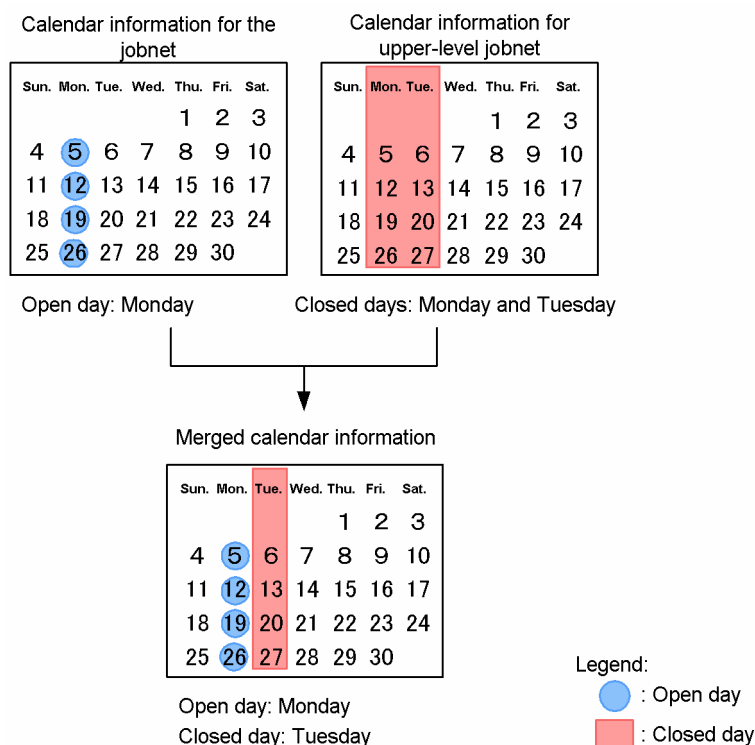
Calendar information for the jobnet

| Sun. | Mon. | Tue. | Wed. | Thu. | Fri. | Sat. |
|---|---|---|---|---|---|---|
| | | | | 1 | 2 | 3 |
| 4 | 5 | 6 | 7 | 8 | 9 | 10 |
| 11 | 12 | 13 | 14 | 15 | 16 | 17 |
| 18 | 19 | 20 | 21 | 22 | 23 | 24 |
| 25 | 26 | 27 | 28 | 29 | 30 | |

Open day: Monday

Calendar information for upper-level jobnet

| Sun. | Mon. | Tue. | Wed. | Thu. | Fri. | Sat. |
|---|---|---|---|---|---|---|
| | | | | 1 | 2 | 3 |
| 4 | 5 | 6 | 7 | 8 | 9 | 10 |
| 11 | 12 | 13 | 14 | 15 | 16 | 17 |
| 18 | 19 | 20 | 21 | 22 | 23 | 24 |
| 25 | 26 | 27 | 28 | 29 | 30 | |

Closed days: Monday and Tuesday

Merged calendar information

| Sun. | Mon. | Tue. | Wed. | Thu. | Fri. | Sat. |
|---|---|---|---|---|---|---|
| | | | | 1 | 2 | 3 |
| 4 | 5 | 6 | 7 | 8 | 9 | 10 |
| 11 | 12 | 13 | 14 | 15 | 16 | 17 |
| 18 | 19 | 20 | 21 | 22 | 23 | 24 |
| 25 | 26 | 27 | 28 | 29 | 30 | |

Open day: Monday
Closed day: Tuesday

Legend:
: Open day
: Closed day